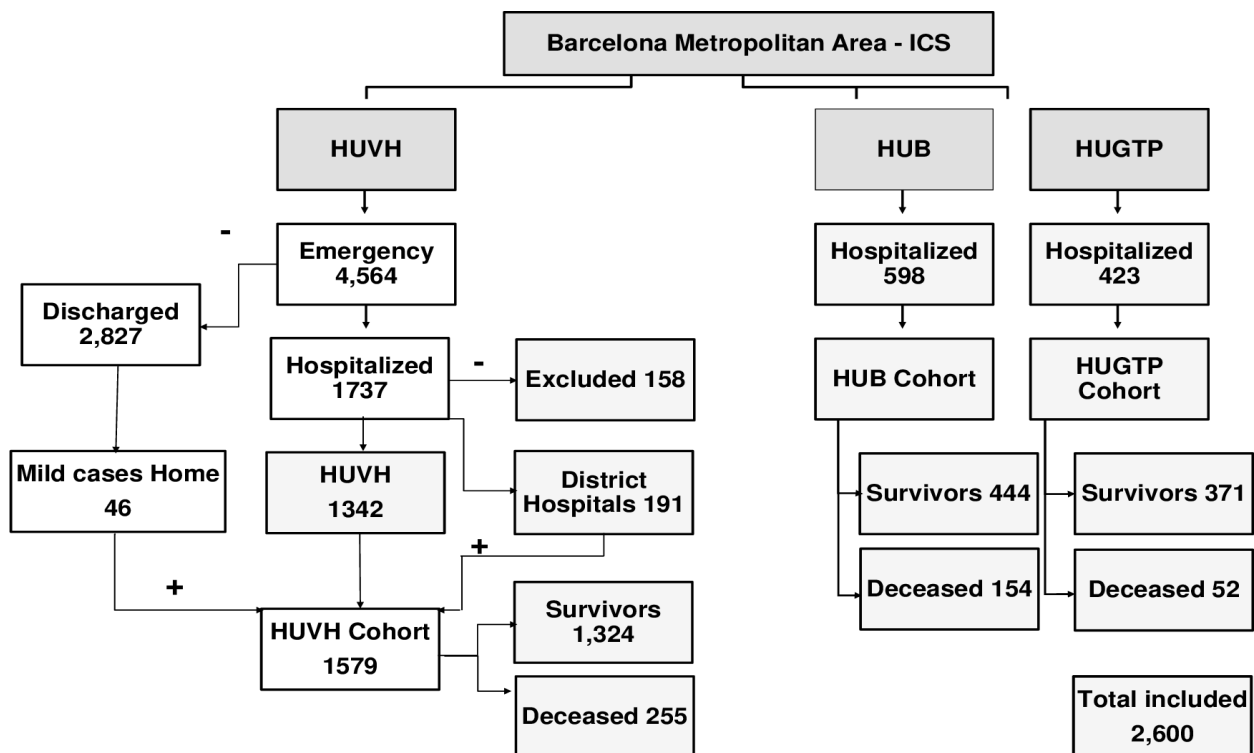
Barcelona Metropolitan Area - ICS

HUVH

HUB

HUGTP

-

Emergency
4,564

Discharged
2,827

Hospitalized
1737

-

Excluded 158

Mild cases Home
46

HUVH
1342

District Hospitals 191

+

+

HUVH Cohort
1579

Survivors
1,324

Deceased 255

Hospitalized
598

HUB Cohort

Survivors 444

Deceased 154

Hospitalized
423

HUGTP Cohort

Survivors 371

Deceased 52

Total included
2,600